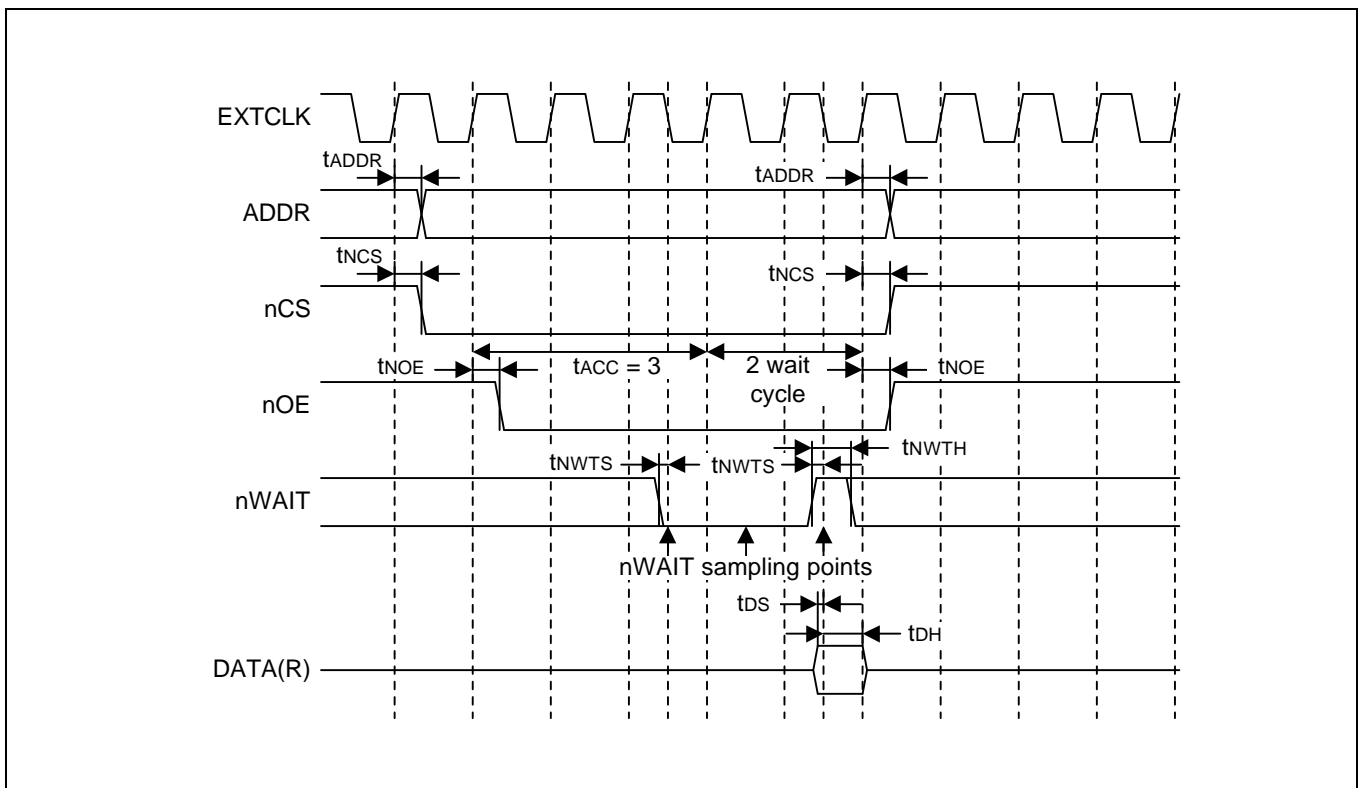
EXTCLK

$t_{ADDR}$

$t_{ADDR}$

ADDR

$t_{NCS}$

$t_{NCS}$

nCS

$t_{ACC} = 3$

2 wait cycle

$t_{NOE}$

$t_{NOE}$

nOE

$t_{NWTS}$

$t_{NWTS}$

$t_{NWTH}$

nWAIT

nWAIT sampling points

$t_{DS}$

$t_{DH}$

DATA(R)